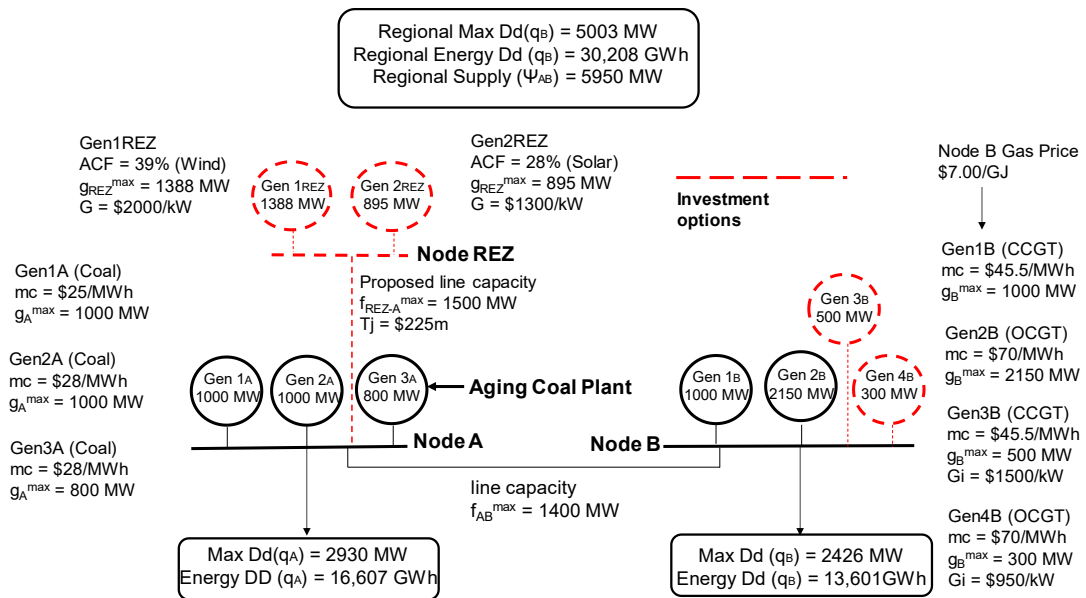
Regional Max Dd($q_B$) = 5003 MW
Regional Energy Dd ($q_B$) = 30,208 GWh
Regional Supply ($\Psi_{AB}$) = 5950 MW

Gen1REZ
ACF = 39% (Wind)
$g_{REZ}^{max}$ = 1388 MW
G = \$2000/kW

Gen 1REZ
1388 MW

Gen 2REZ
895 MW

Gen2REZ
ACF = 28% (Solar)
$g_{REZ}^{max}$ = 895 MW
G = \$1300/kW

Investment options

Node B Gas Price
\$7.00/GJ

Node REZ

Proposed line capacity
$f_{REZ-A}^{max}$ = 1500 MW
Tj = \$225m

Gen1A (Coal)
mc = \$25/MWh
$g_A^{max}$ = 1000 MW

Gen2A (Coal)
mc = \$28/MWh
$g_A^{max}$ = 1000 MW

Gen3A (Coal)
mc = \$28/MWh
$g_A^{max}$ = 800 MW

Gen 1A
1000 MW

Gen 2A
1000 MW

Gen 3A
800 MW

Aging Coal Plant

Node A

Gen1B (CCGT)
mc = \$45.5/MWh
$g_B^{max}$ = 1000 MW

Gen 3B
500 MW

Gen2B (OCGT)
mc = \$70/MWh
$g_B^{max}$ = 2150 MW

Gen 1B
1000 MW

Gen 2B
2150 MW

Gen 4B
300 MW

Gen3B (CCGT)
mc = \$45.5/MWh
$g_B^{max}$ = 500 MW
Gi = \$1500/kW

Node B

Gen4B (OCGT)
mc = \$70/MWh
$g_B^{max}$ = 300 MW
Gi = \$950/kW

line capacity
$f_{AB}^{max}$ = 1400 MW

Max Dd($q_A$) = 2930 MW
Energy DD ($q_A$) = 16,607 GWh

Max Dd ($q_B$) = 2426 MW
Energy Dd ($q_B$) = 13,601GWh